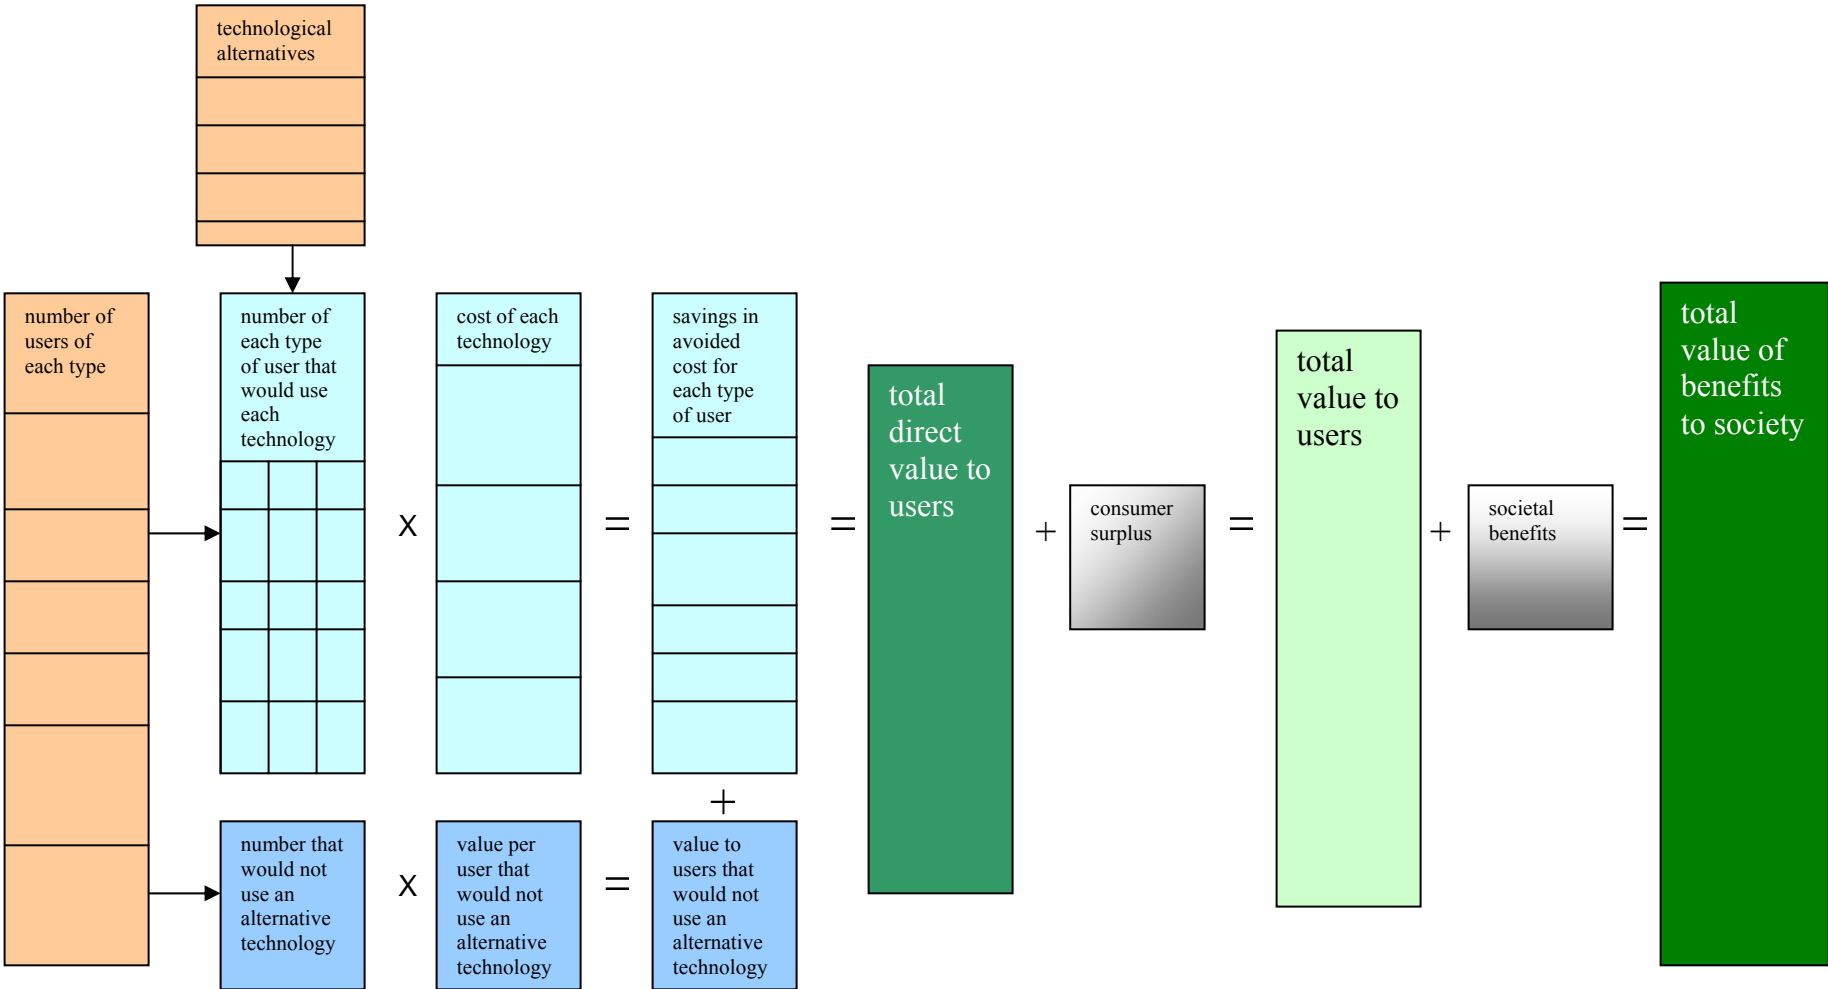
technological alternatives

number of users of each type

number of each type of user that would use each technology

X

cost of each technology

=

savings in avoided cost for each type of user

+

number that would not use an alternative technology

X

value per user that would not use an alternative technology

=

value to users that would not use an alternative technology

=

total direct value to users

+

consumer surplus

=

total value to users

+

societal benefits

=

total value of benefits to society